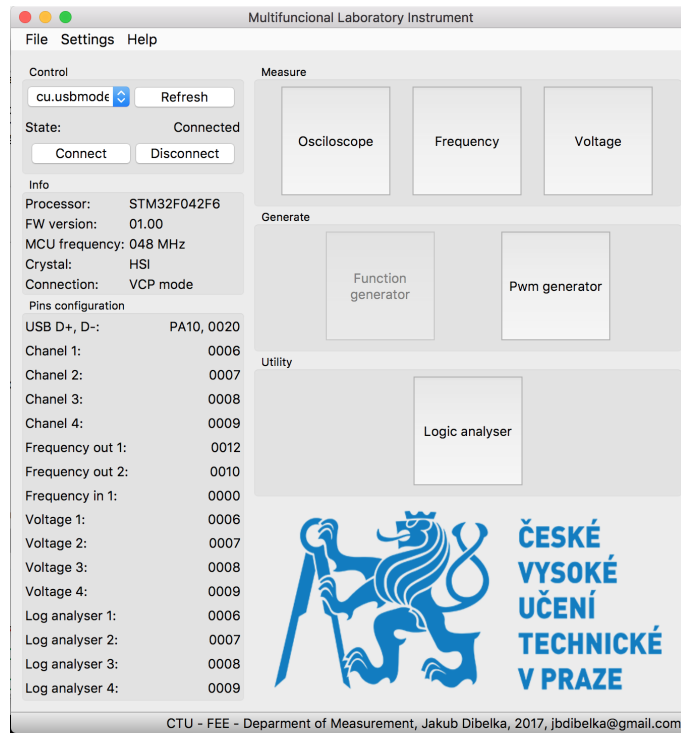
Multifuncional Laboratory Instrument

File Settings Help

Control

cu.usbmode

Refresh

State: Connected

Connect

Disconnect

Info

Processor: STM32F042F6
FW version: 01.00
MCU frequency: 048 MHz
Crystal: HSI
Connection: VCP mode

Pins configuration

USB D+, D-: PA10, 0020
Chanel 1: 0006
Chanel 2: 0007
Chanel 3: 0008
Chanel 4: 0009
Frequency out 1: 0012
Frequency out 2: 0010
Frequency in 1: 0000
Voltage 1: 0006
Voltage 2: 0007
Voltage 3: 0008
Voltage 4: 0009
Log analyser 1: 0006
Log analyser 2: 0007
Log analyser 3: 0008
Log analyser 4: 0009

Measure

Osciloscope

Frequency

Voltage

Generate

Function generator

Pwm generator

Utility

Logic analyser

ČESKÉ VYSOKÉ UČENÍ TECHNICKÉ V PRAZE

CTU - FEE - Deparment of Measurement, Jakub Dibelka, 2017, jbdibelka@gmail.com